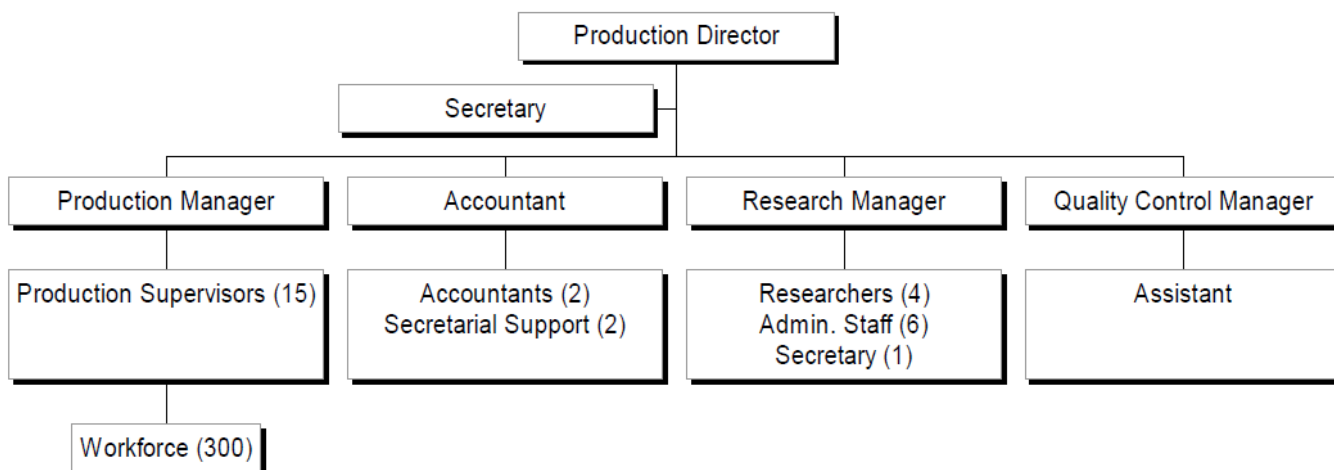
Production Director

Secretary

Production Manager

Accountant

Research Manager

Quality Control Manager

Production Supervisors (15)

Accountants (2)
Secretarial Support (2)

Researchers (4)
Admin. Staff (6)
Secretary (1)

Assistant

Workforce (300)